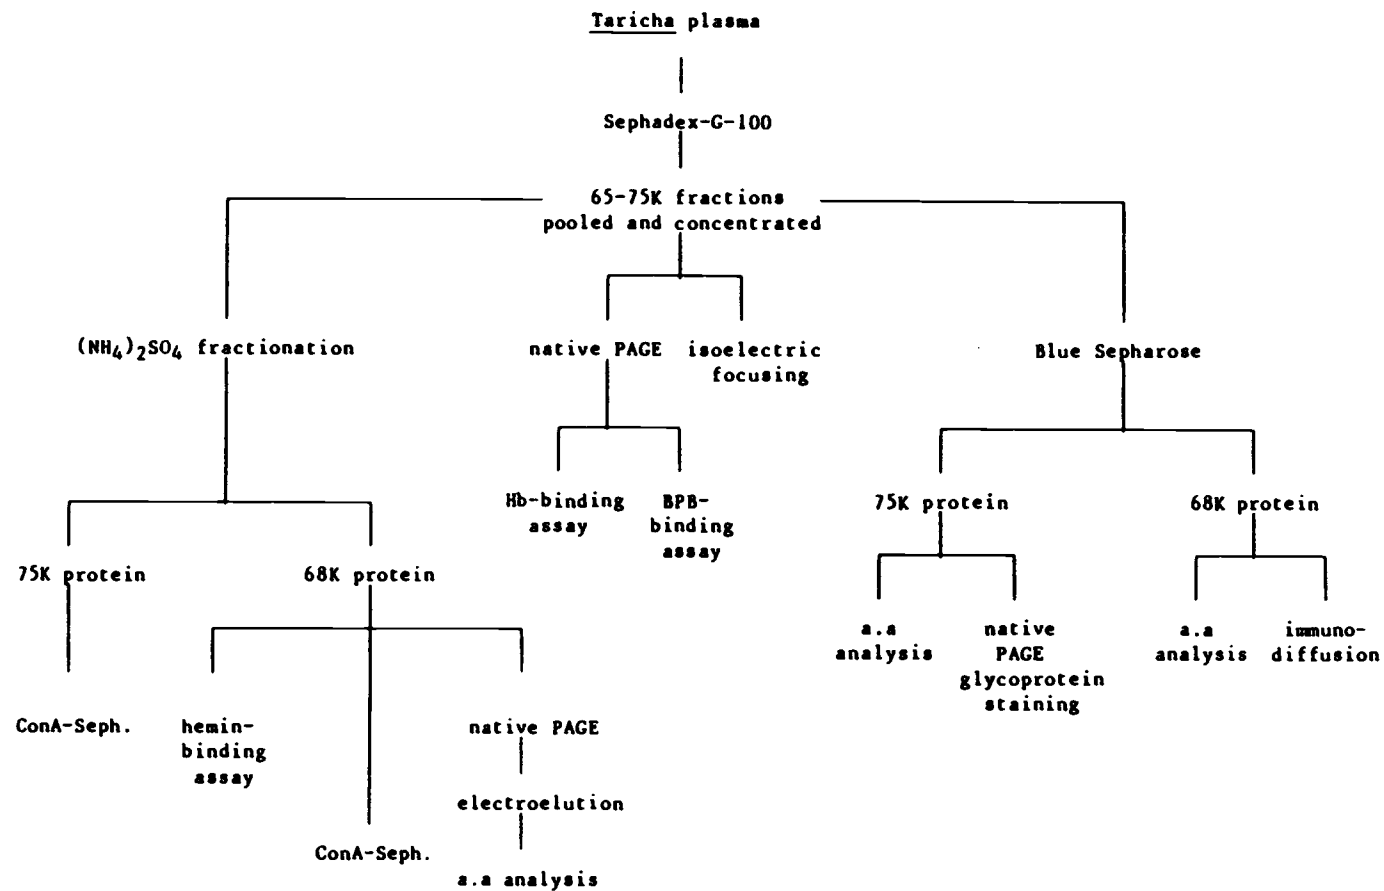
Taricha plasma

Sephadex-G-100

65-75K fractions pooled and concentrated

$(NH_4)_2SO_4$ fractionation

native PAGE

isoelectric focusing

Blue Sepharose

Hb-binding assay

BPB-binding assay

75K protein

68K protein

75K protein

68K protein

a.a analysis

native PAGE glycoprotein staining

a.a analysis

immuno-diffusion

ConA-Seph.

hemin-binding assay

native PAGE

electroelution

ConA-Seph.

a.a analysis